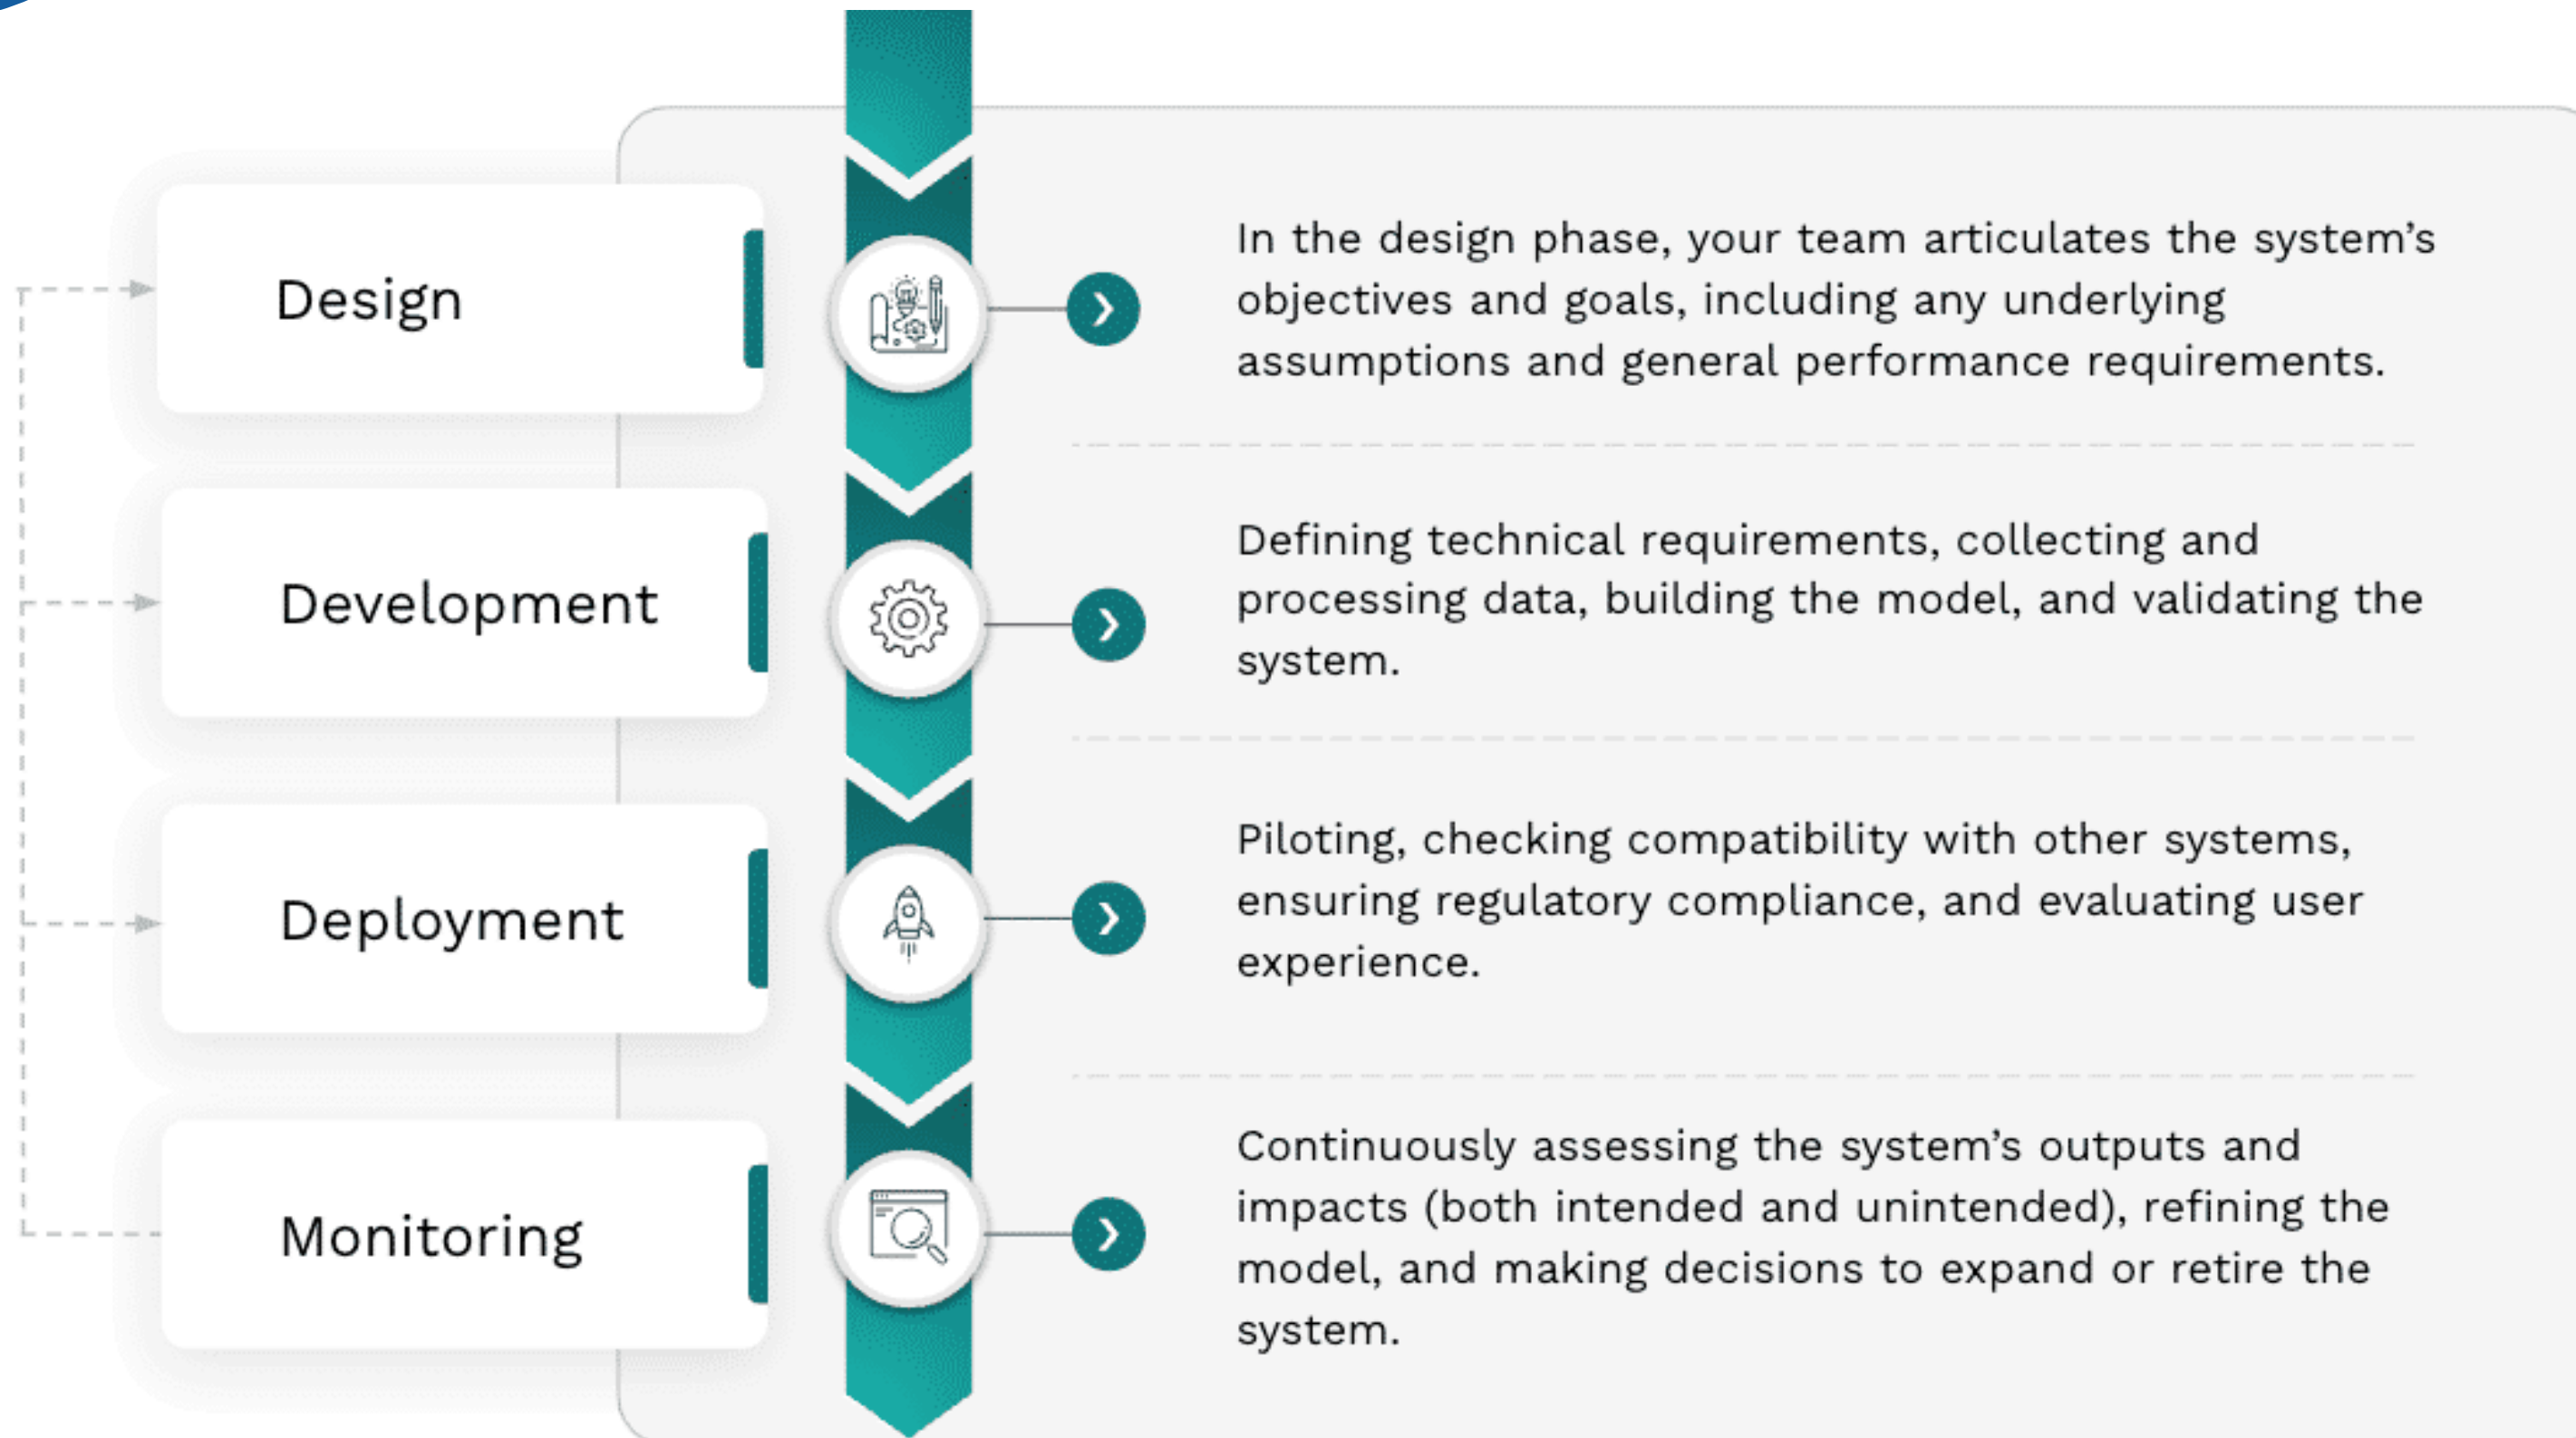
Design

In the design phase, your team articulates the system's objectives and goals, including any underlying assumptions and general performance requirements.

Development

Defining technical requirements, collecting and processing data, building the model, and validating the system.

Deployment

Piloting, checking compatibility with other systems, ensuring regulatory compliance, and evaluating user experience.

Monitoring

Continuously assessing the system's outputs and impacts (both intended and unintended), refining the model, and making decisions to expand or retire the system.